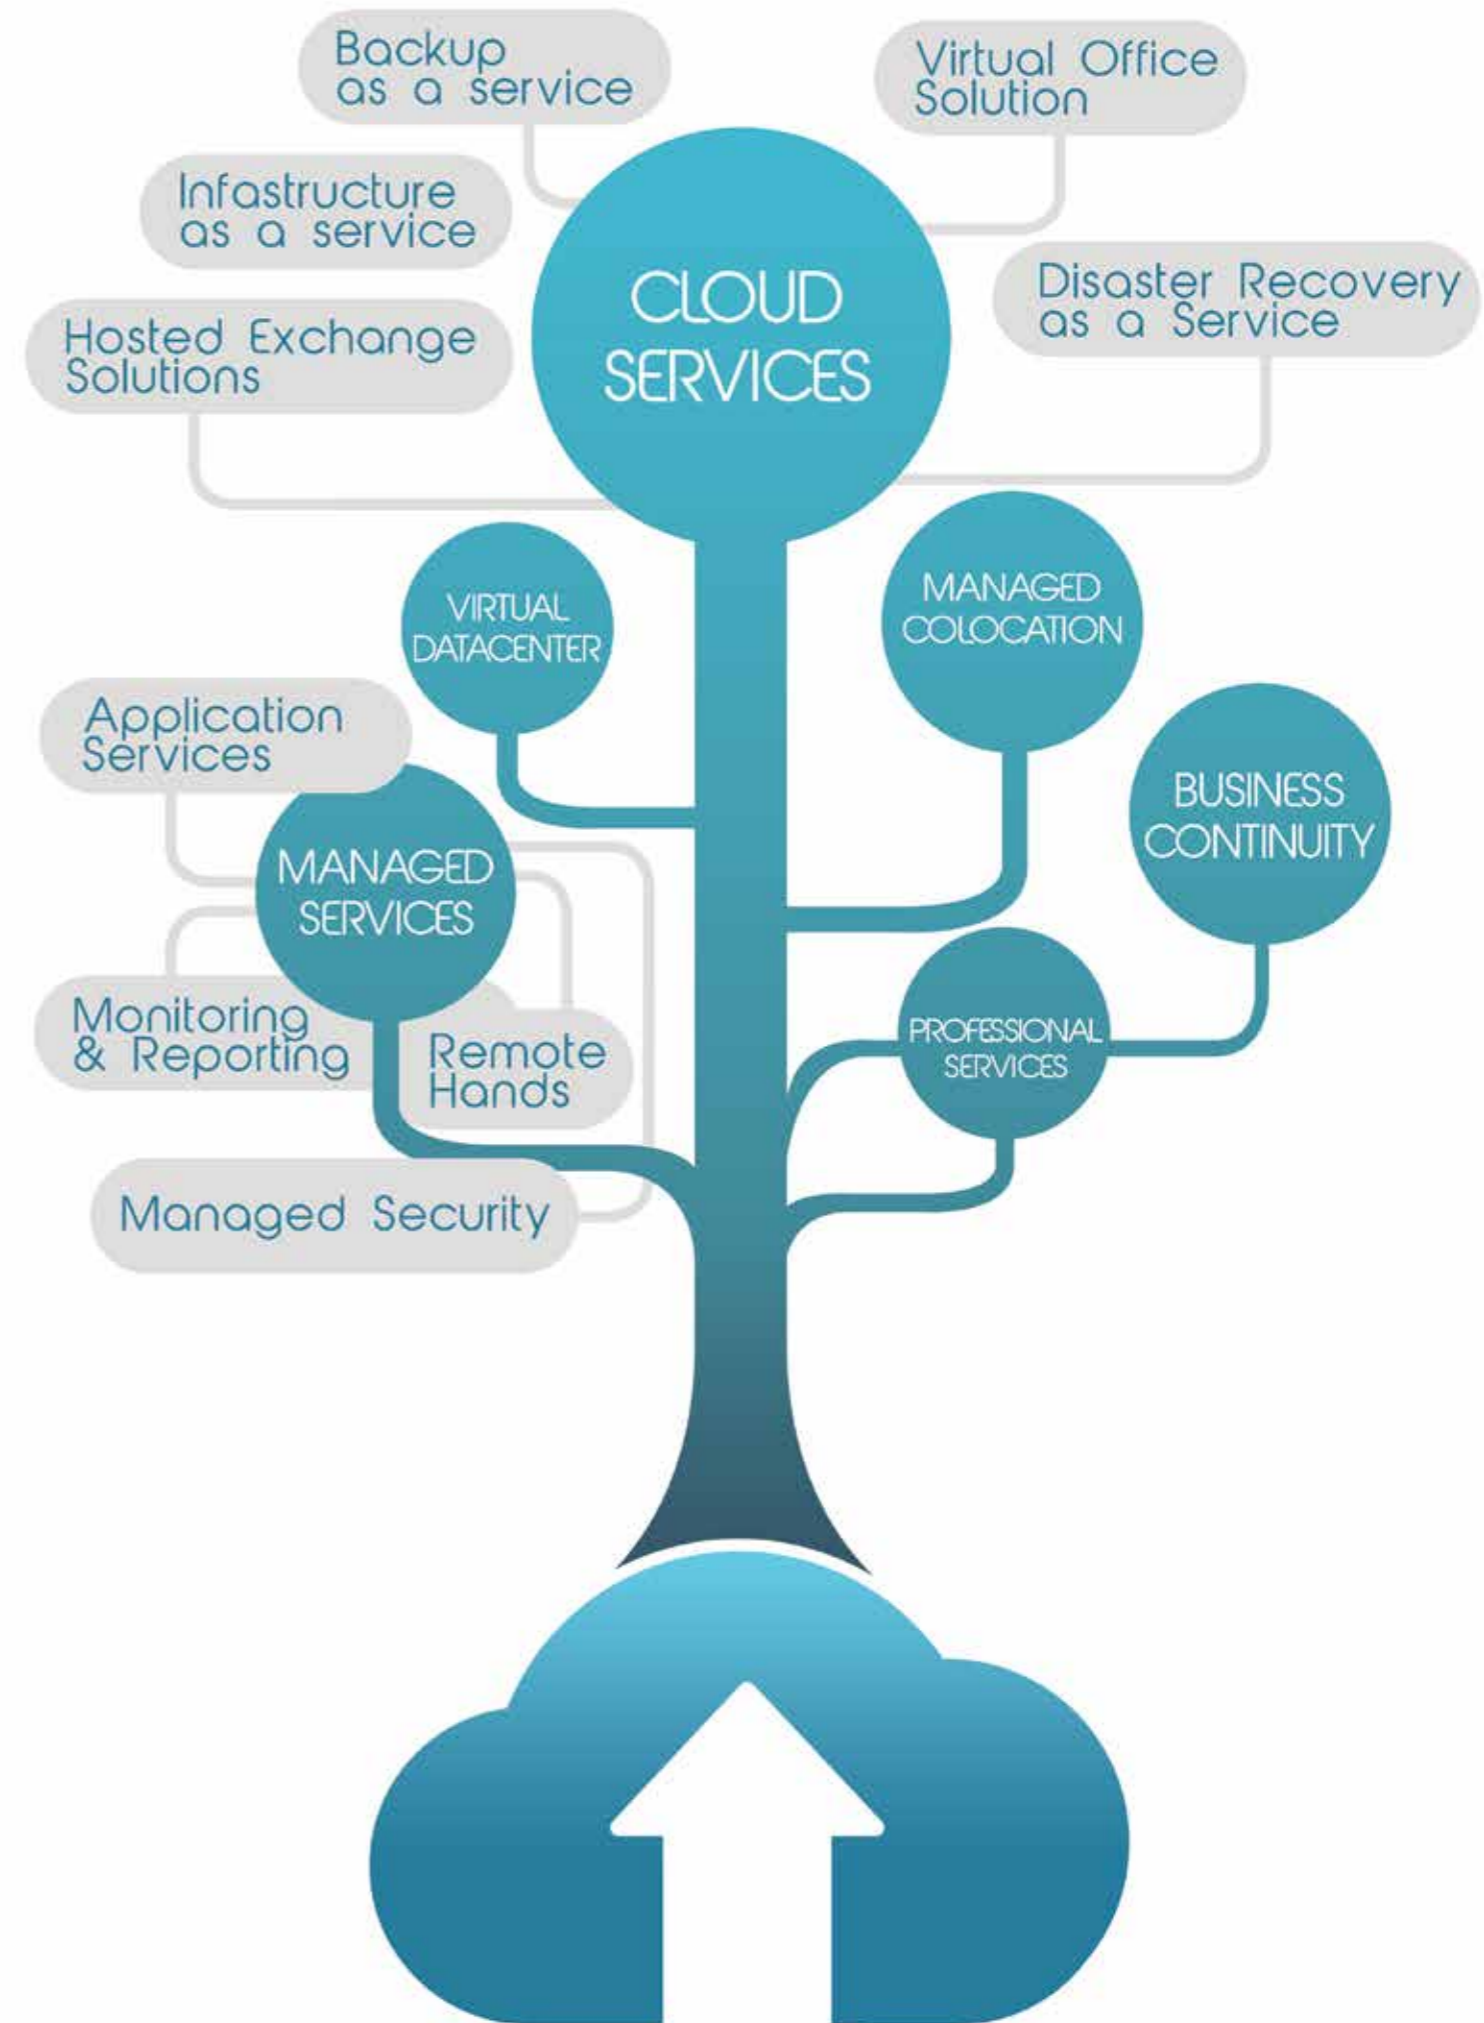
Backup as a service

Virtual Office Solution

Infastructure as a service

CLOUD SERVICES

Disaster Recovery as a Service

Hosted Exchange Solutions

VIRTUAL DATACENTER

MANAGED COLOCATION

Application Services

BUSINESS CONTINUITY

MANAGED SERVICES

Monitoring & Reporting

Remote Hands

PROFESSIONAL SERVICES

Managed Security